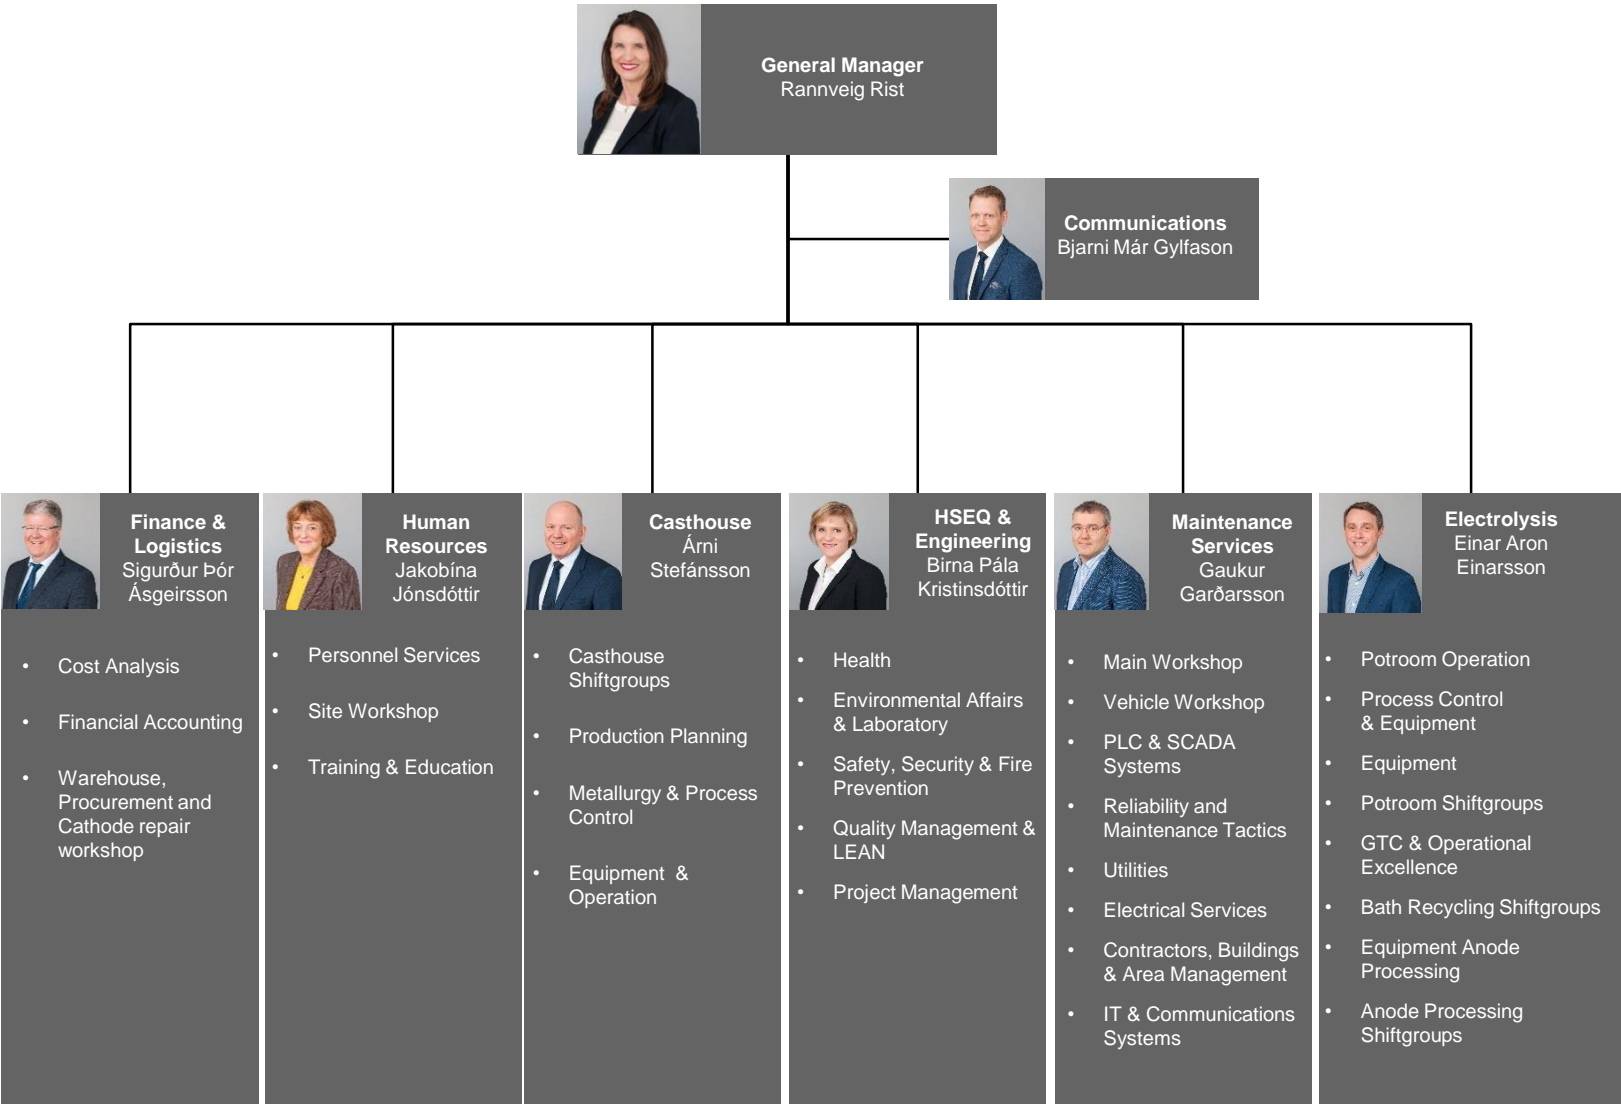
General Manager
Rannveig Rist

Communications
Bjarni Már Gylfason

Finance & Logistics
Sigurður Þór Ásgeirsson

- Cost Analysis
- Financial Accounting
- Warehouse, Procurement and Cathode repair workshop

Human Resources
Jakobína Jónsdóttir

- Personnel Services
- Site Workshop
- Training & Education

Casthouse
Árni Stefánsson

- Casthouse Shiftgroups
- Production Planning
- Metallurgy & Process Control
- Equipment & Operation

HSEQ & Engineering
Birna Pála Kristinsdóttir

- Health
- Environmental Affairs & Laboratory
- Safety, Security & Fire Prevention
- Quality Management & LEAN
- Project Management

Maintenance Services
Gaukur Garðarsson

- Main Workshop
- Vehicle Workshop
- PLC & SCADA Systems
- Reliability and Maintenance Tactics
- Utilities
- Electrical Services
- Contractors, Buildings & Area Management
- IT & Communications Systems

Electrolysis
Einar Aron Einarsson

- Potroom Operation
- Process Control & Equipment
- Equipment
- Potroom Shiftgroups
- GTC & Operational Excellence
- Bath Recycling Shiftgroups
- Equipment Anode Processing
- Anode Processing Shiftgroups